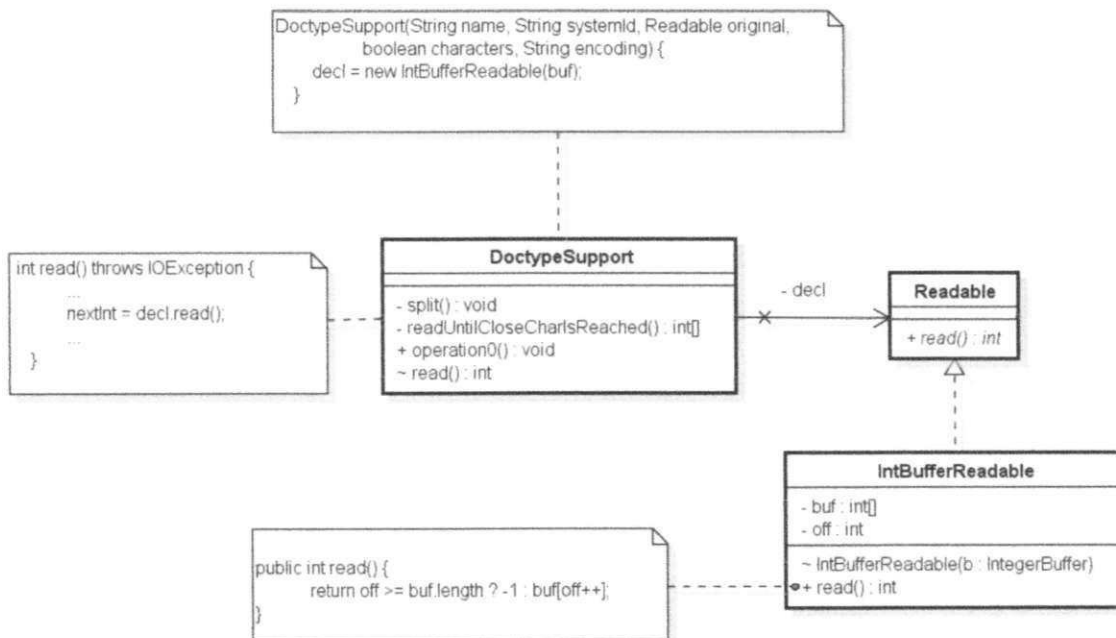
DoctypeSupport(String name, String systemId, Readable original, boolean characters, String encoding) {
decl = new IntBufferReadable(buf);
}

int read() throws IOException {
...
nextInt = decl.read();
...
}

DoctypeSupport

- split() : void
- readUntilCloseCharIsReached() : int[]
+ operation0() : void
~ read() : int

- decl

Readable

+ read() : int

IntBufferReadable

- buf : int[]
- off : int

~ IntBufferReadable(b : IntegerBuffer)
+ read() : int

public int read() {
return off >= buf.length ? -1 : buf[off++];
}